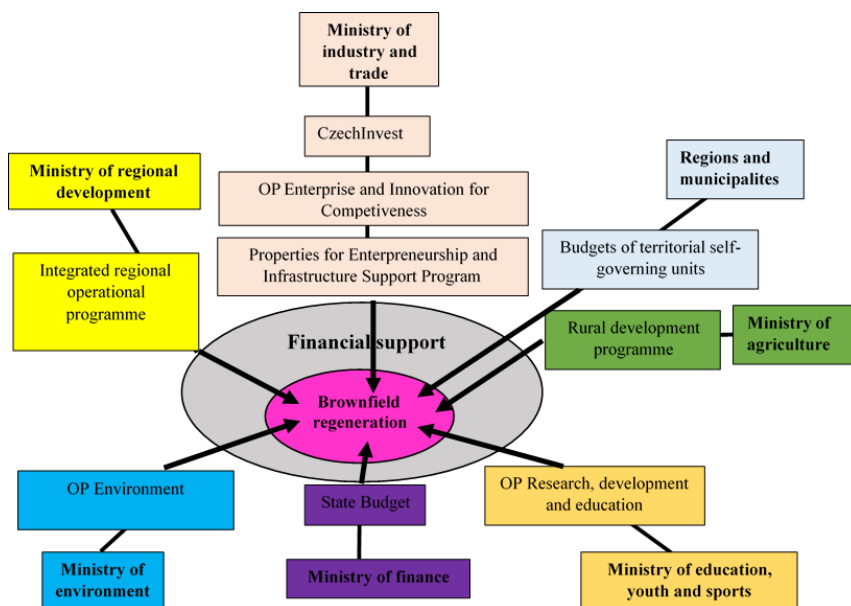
Ministry of industry and trade

CzechInvest

OP Enterprise and Innovation for Competiveness

Properties for Enterpreneurship and Infrastructure Support Program

Ministry of regional development

Integrated regional operational programme

Regions and municipalites

Budgets of territorial self-governing units

Financial support

Rural development programme

Ministry of agriculture

Brownfield regeneration

OP Environment

State Budget

OP Research, development and education

Ministry of environment

Ministry of finance

Ministry of education, youth and sports